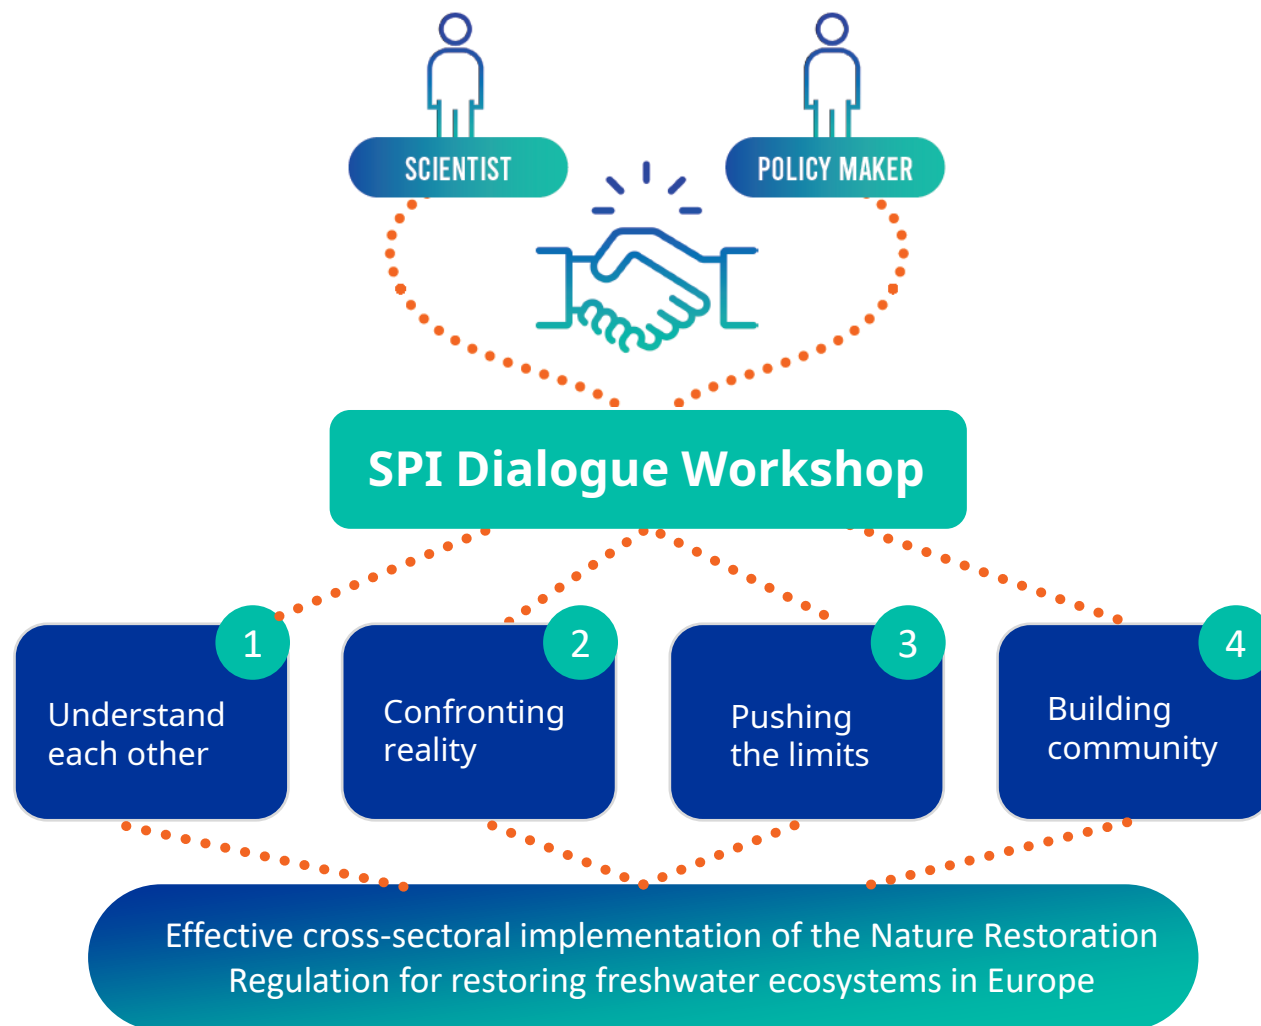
SCIENTIST

POLICY MAKER

SPI Dialogue Workshop

1
Understand each other

2
Confronting reality

3
Pushing the limits

4
Building community

Effective cross-sectoral implementation of the Nature Restoration Regulation for restoring freshwater ecosystems in Europe